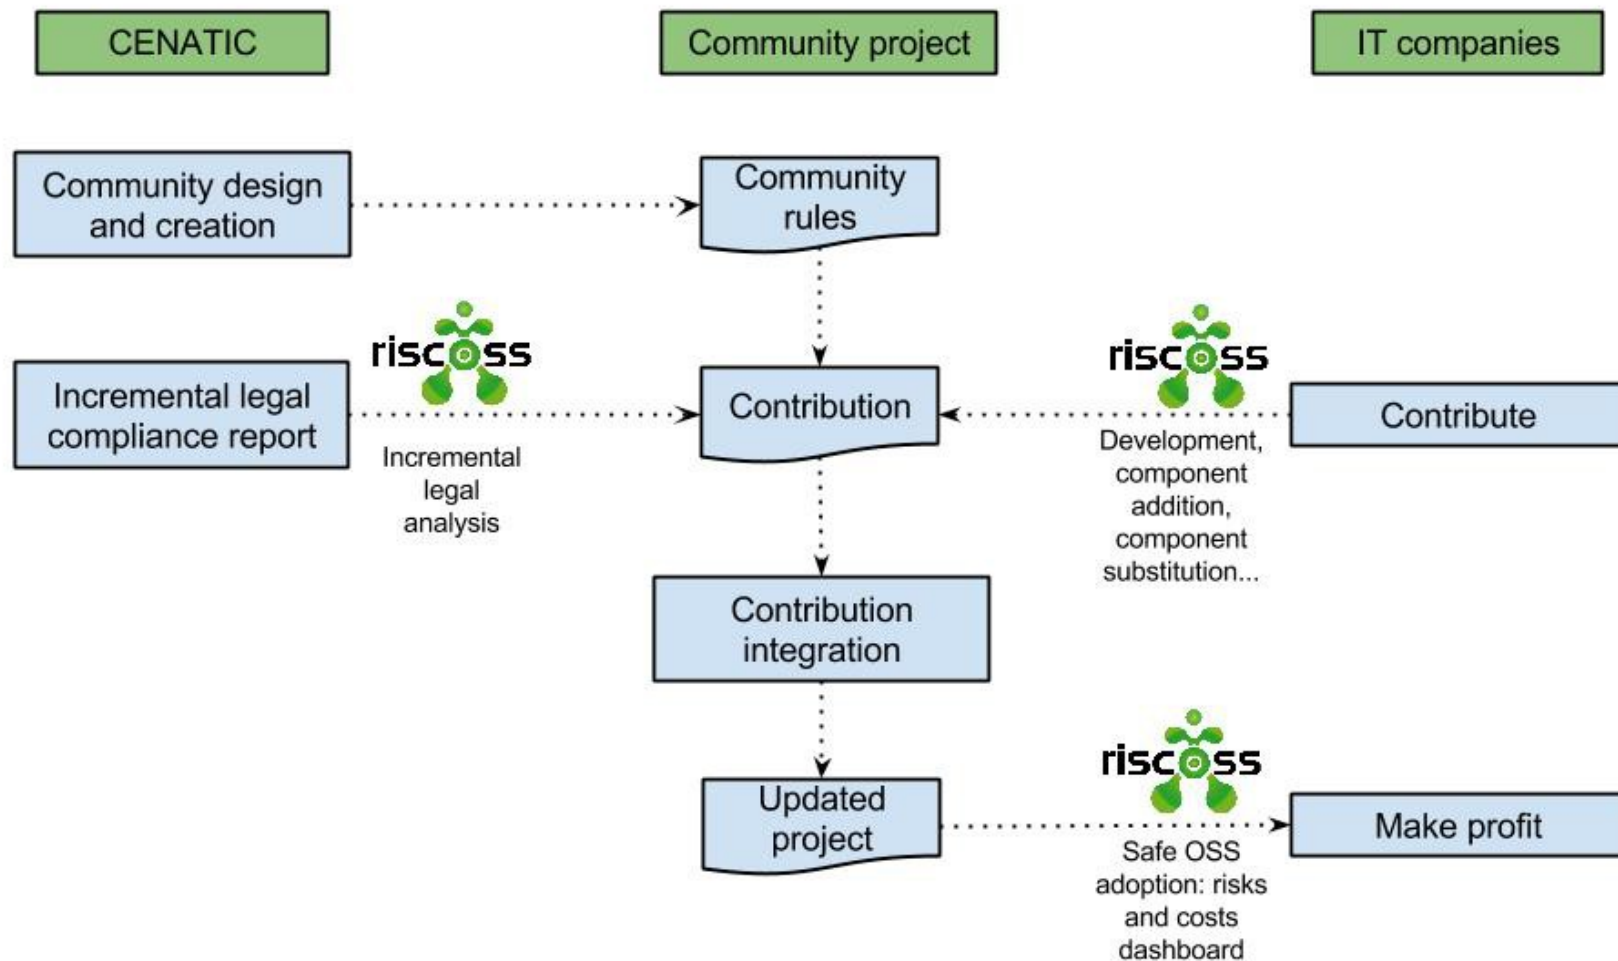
CENATIC

Community project

IT companies

Community design and creation

Community rules

riscoss

riscoss

Incremental legal compliance report

Contribution

Contribute

Incremental legal analysis

Development, component addition, component substitution...

Contribution integration

riscoss

Updated project

Make profit

Safe OSS adoption: risks and costs dashboard